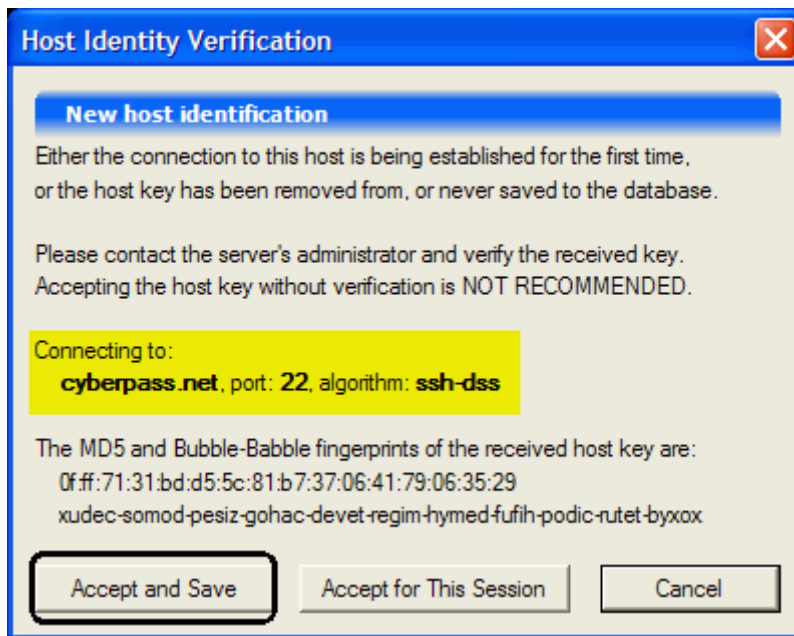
Host Identity Verification

New host identification

Either the connection to this host is being established for the first time, or the host key has been removed from, or never saved to the database.

Please contact the server's administrator and verify the received key. Accepting the host key without verification is NOT RECOMMENDED.

Connecting to:
cyberpass.net, port: 22, algorithm: ssh-dss

The MD5 and Bubble-Babble fingerprints of the received host key are:
0f:ff:71:31:bd:d5:5c:81:b7:37:06:41:79:06:35:29
xudec-somod-pesiz-gohac-devet-regim-hymed-fufih-podic-rutet-byxox

Accept and Save

Accept for This Session

Cancel